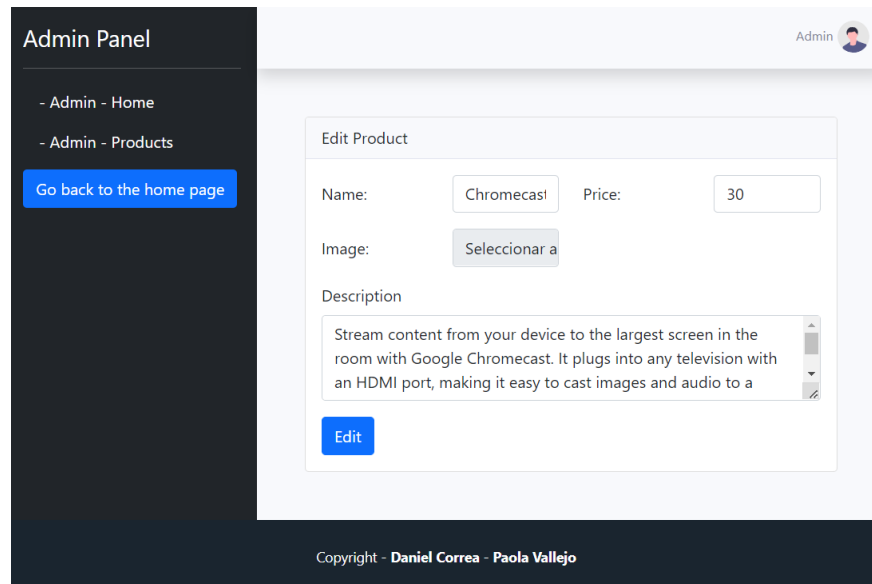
Admin Panel

- Admin - Home

- Admin - Products

Go back to the home page

Admin

Edit Product

Name: Chromecast

Price: 30

Image: Seleccionar a

Description

Stream content from your device to the largest screen in the room with Google Chromecast. It plugs into any television with an HDMI port, making it easy to cast images and audio to a

Edit

Copyright - **Daniel Correa** - **Paola Vallejo**